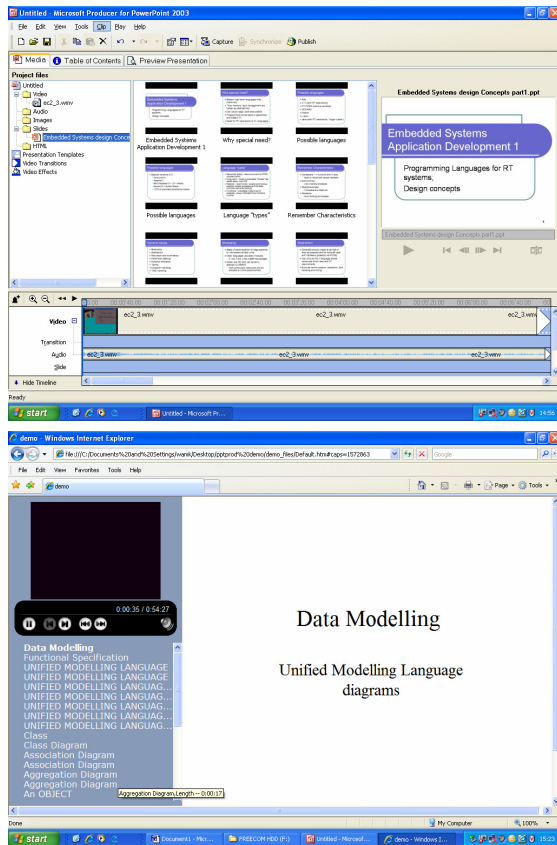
Untitled - Microsoft Producer for PowerPoint 2003

File Edit View Tools Clip Play Help

Capture Synchronize Publish

Media Table of Contents Preview Presentation

Project files

Untitled
Video
ec2_3.wmv
Audio
Images
Slides
Embedded Systems design Conce
HTML
Presentation Templates
Video Transitions
Video Effects

Embedded Systems Application Development 1
Why special need?
Possible languages
Possible languages
Language "types"
Remember Characteristics

Embedded Systems design Concepts part1.ppt

Embedded Systems Application Development 1

Programming Languages for RT systems, Design concepts

Embedded Systems design Concepts part1.ppt

Video
ec2_3.wmv
ec2_3.wmv
ec2_3.wmv
Transition
Audio
ec2_3.wmv
ec2_3.wmv
ec2_3.wmv
Slide
Hide Timeline

Ready

start
Untitled - Microsoft Pr...
14:56

demo - Windows Internet Explorer

file:///C:/Documents%20and%20Settings/wank/Desktop/pptprod%20demo/demo_files/Default.htm#caps=1572863

Google

File Edit View Favorites Tools Help

demo

Page Tools

0:00:35 / 0:54:27

Data Modelling
Functional Specification
UNIFIED MODELLING LANGUAGE
UNIFIED MODELLING LANGUAGE
UNIFIED MODELLING LANGUAG...
UNIFIED MODELLING LANGUAG...
UNIFIED MODELLING LANGUAG...
UNIFIED MODELLING LANGUAGE
UNIFIED MODELLING LANGUAGE
Class
Class Diagram
Association Diagram
Association Diagram
Aggregation Diagram
Aggregation Diagram
An OBJECT

Aggregation Diagram, Length -- 0:00:17

Data Modelling

Unified Modelling Language diagrams

Done
My Computer
100%

start
Document1 - Micr...
FREECOM HDD (F:)
Untitled - Microsof...
demo - Windows I...
15:23